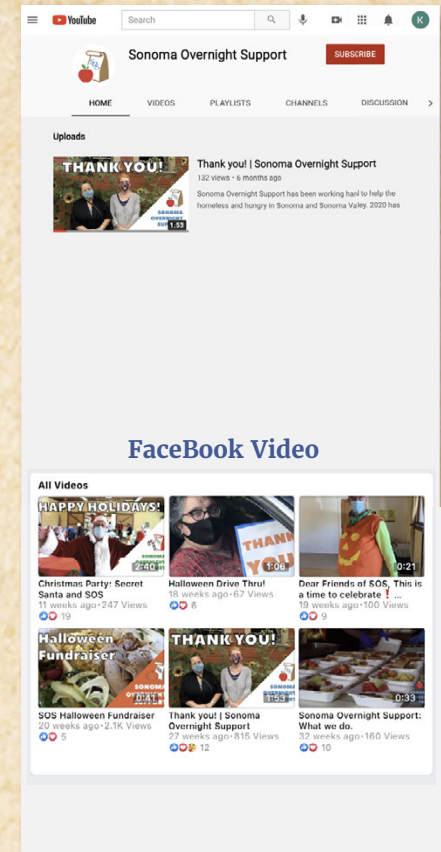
YouTube Search K

Sonoma Overnight Support

SUBSCRIBE

HOME VIDEOS PLAYLISTS CHANNELS DISCUSSION

Uploads

THANK YOU! SONOMA OVERNIGHT SUPPORT 1:53

Thank you! | Sonoma Overnight Support
132 views • 6 months ago
Sonoma Overnight Support has been working hard to help the homeless and hungry in Sonoma and Sonoma Valley. 2020 has

FaceBook Video

All Videos

HAPPY HOLIDAYS! 2:40
Christmas Party: Secret Santa and SOS
11 weeks ago · 247 Views
19

THANK YOU 1:06
Halloween Drive Thru!
18 weeks ago · 67 Views
6

0:21
Dear Friends of SOS, This is a time to celebrate❗ ...
19 weeks ago · 100 Views
9

Halloween Fundraiser 0:41
SOS Halloween Fundraiser
20 weeks ago · 2.1K Views
5

THANK YOU! 1:53
Thank you! | Sonoma Overnight Support
27 weeks ago · 815 Views
12

0:33
Sonoma Overnight Support: What we do.
32 weeks ago · 160 Views
10